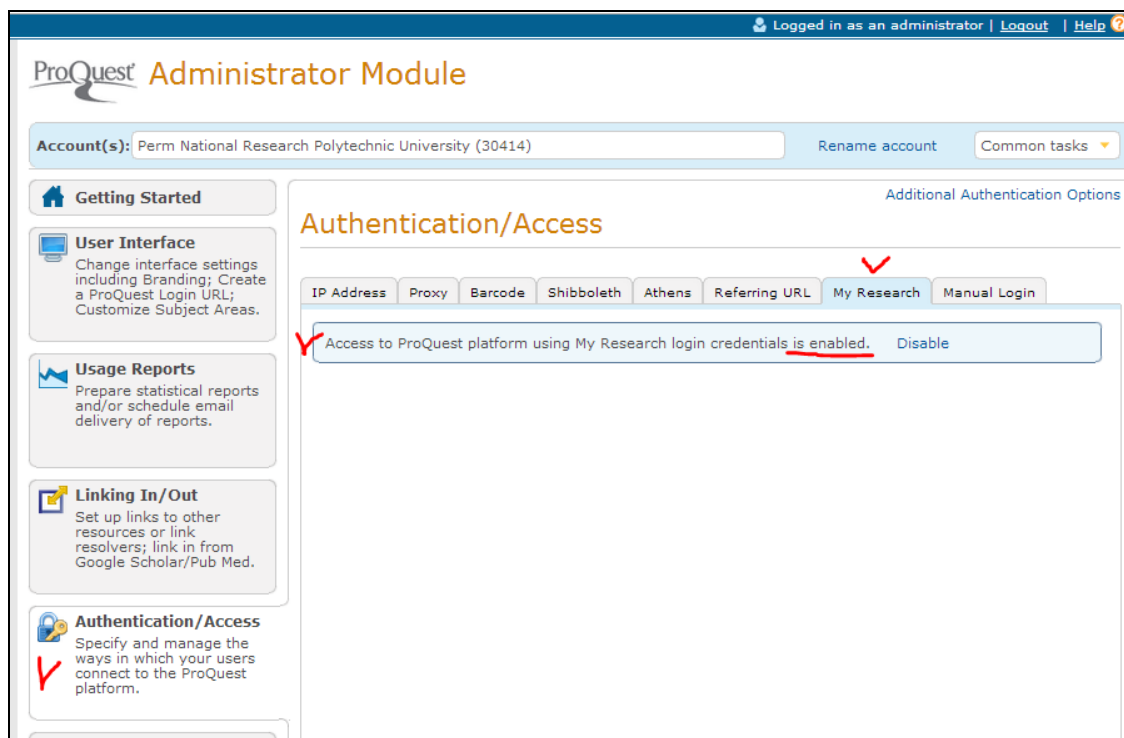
Logged in as an administrator | Logout | Help

ProQuest Administrator Module

Account(s): Perm National Research Polytechnic University (30414)

Rename account

Common tasks

Getting Started

User Interface
Change interface settings including Branding; Create a ProQuest Login URL; Customize Subject Areas.

Usage Reports
Prepare statistical reports and/or schedule email delivery of reports.

Linking In/Out
Set up links to other resources or link resolvers; link in from Google Scholar/Pub Med.

Authentication/Access
Specify and manage the ways in which your users connect to the ProQuest platform.

Additional Authentication Options

Authentication/Access

| IP Address | Proxy | Barcode | Shibboleth | Athens | Referring URL | My Research | Manual Login |
|---|---|---|---|---|---|---|---|

Access to ProQuest platform using My Research login credentials is enabled. Disable